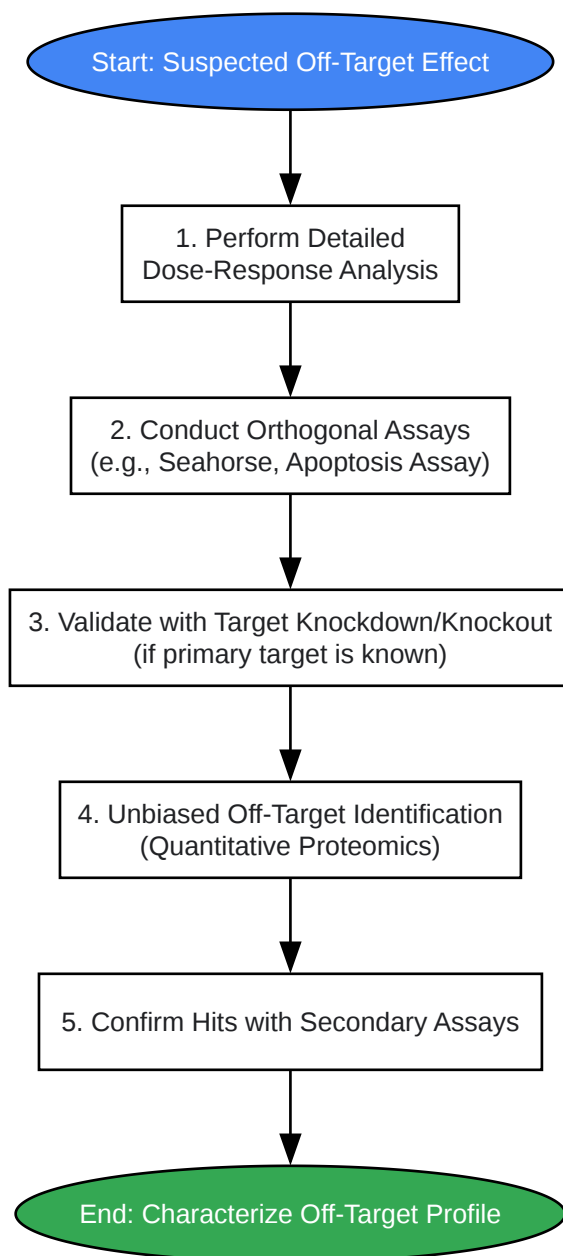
Start: Suspected Off-Target Effect

1. Perform Detailed Dose-Response Analysis

2. Conduct Orthogonal Assays (e.g., Seahorse, Apoptosis Assay)

3. Validate with Target Knockdown/Knockout (if primary target is known)

4. Unbiased Off-Target Identification (Quantitative Proteomics)

5. Confirm Hits with Secondary Assays

End: Characterize Off-Target Profile